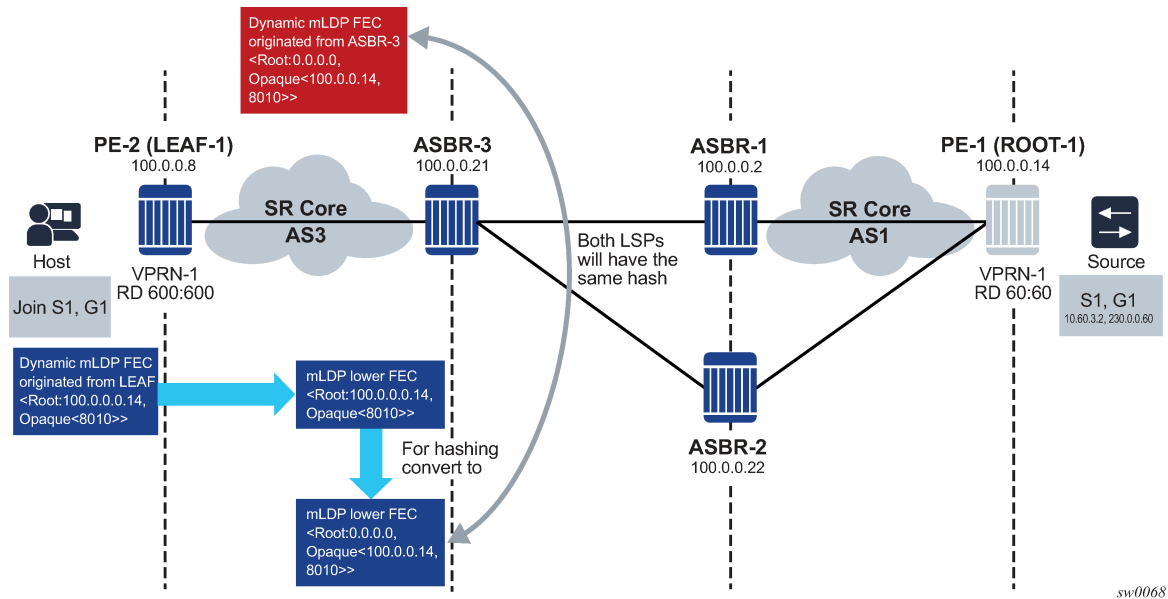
Dynamic mLDP FEC originated from ASBR-3 <Root:0.0.0.0, Opaque<100.0.0.14, 8010>>

PE-2 (LEAF-1)
100.0.0.8

ASBR-3
100.0.0.21

ASBR-1
100.0.0.2

PE-1 (ROOT-1)
100.0.0.14

SR Core
AS3

SR Core
AS1

Host

VPRN-1
RD 600:600

Both LSPs will have the same hash

Source

VPRN-1
RD 60:60

Join S1, G1

S1, G1
10.60.3.2, 230.0.0.60

Dynamic mLDP FEC originated from LEAF <Root:100.0.0.14, Opaque<8010>>

mLDP lower FEC <Root:100.0.0.14, Opaque<8010>>

For hashing convert to

ASBR-2
100.0.0.22

mLDP lower FEC <Root:0.0.0.0, Opaque<100.0.0.14, 8010>>

sw0068